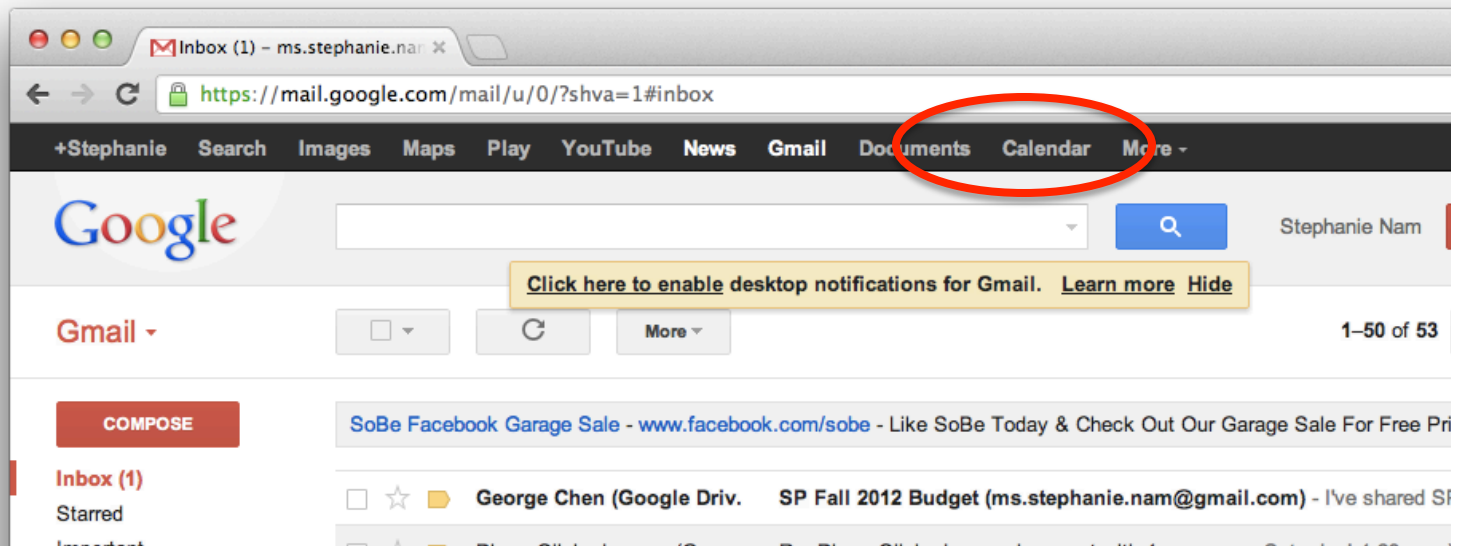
Inbox (1) – ms.stephanie.nar

https://mail.google.com/mail/u/0/?shva=1#inbox

+Stephanie Search Images Maps Play YouTube News Gmail Documents Calendar More

Google

Stephanie Nam

Click here to enable desktop notifications for Gmail. Learn more Hide

Gmail

More

1–50 of 53

COMPOSE

SoBe Facebook Garage Sale - www.facebook.com/sobe - Like SoBe Today & Check Out Our Garage Sale For Free Pri

Inbox (1)
Starred
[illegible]

George Chen (Google Driv. SP Fall 2012 Budget (ms.stephanie.nam@gmail.com) - I've shared S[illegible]

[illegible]